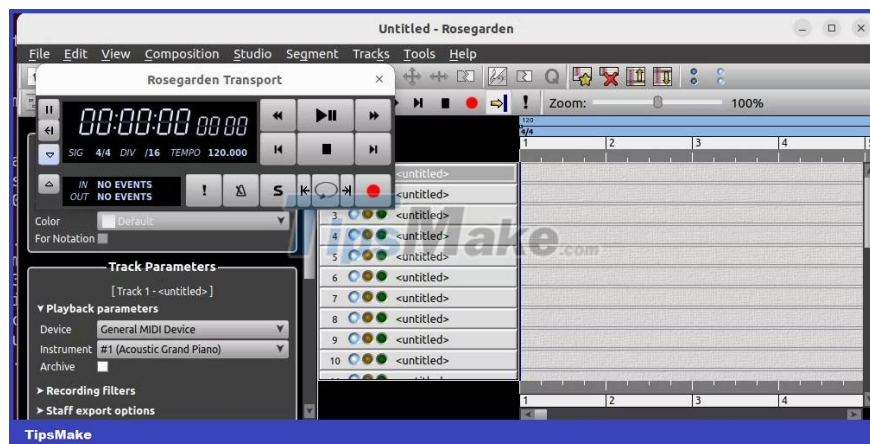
Untitled - Rosegarden

File Edit View Composition Studio Segment Tracks Tools Help

Rosegarden Transport

00:00:00 00 00

SIG 4/4 DIV /16 TEMPO 120.000

IN NO EVENTS
OUT NO EVENTS

Zoom: 100%

120
4/4
1 2 3 4

<untitled>
<untitled>
3 <untitled>
4 <untitled>
5 <untitled>
6 <untitled>
7 <untitled>
8 <untitled>
9 <untitled>
10 <untitled>

Color Default
For Notation

Track Parameters

[ Track 1 - <untitled> ]

▾ Playback parameters
Device General MIDI Device
Instrument #1 (Acoustic Grand Piano)
Archive

➤ Recording filters
➤ Staff export options

1 2 3 4

TipsMake

TipsMake.com